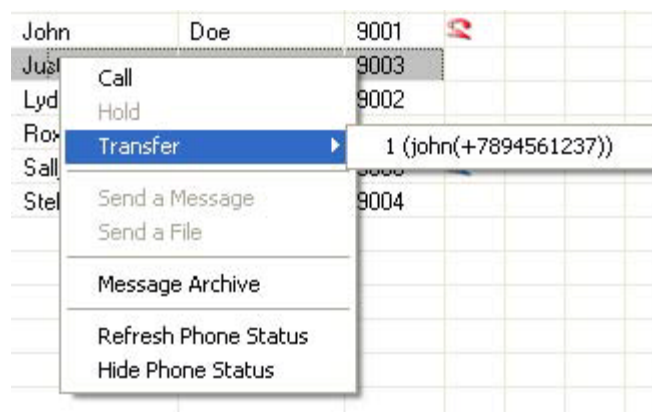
| John | Doe | 9001 |
|---|---|---|
| Jus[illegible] | | 9003 |
| Lyd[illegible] | | 9002 |
| Ro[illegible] | | |
| Sall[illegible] | | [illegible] |
| Ste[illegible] | | 9004 |

Call
Hold
Transfer
Send a Message
Send a File
Message Archive
Refresh Phone Status
Hide Phone Status

1 (john(+7894561237))